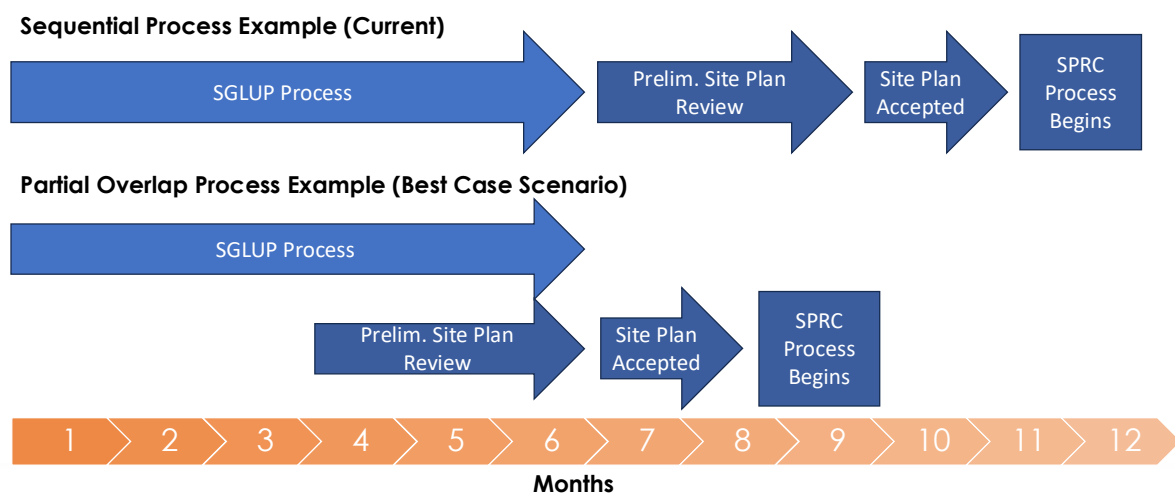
Sequential Process Example (Current)

SGLUP Process

Prelim. Site Plan Review

Site Plan Accepted

SPRC Process Begins

Partial Overlap Process Example (Best Case Scenario)

SGLUP Process

Prelim. Site Plan Review

Site Plan Accepted

SPRC Process Begins

1 2 3 4 5 6 7 8 9 10 11 12

Months